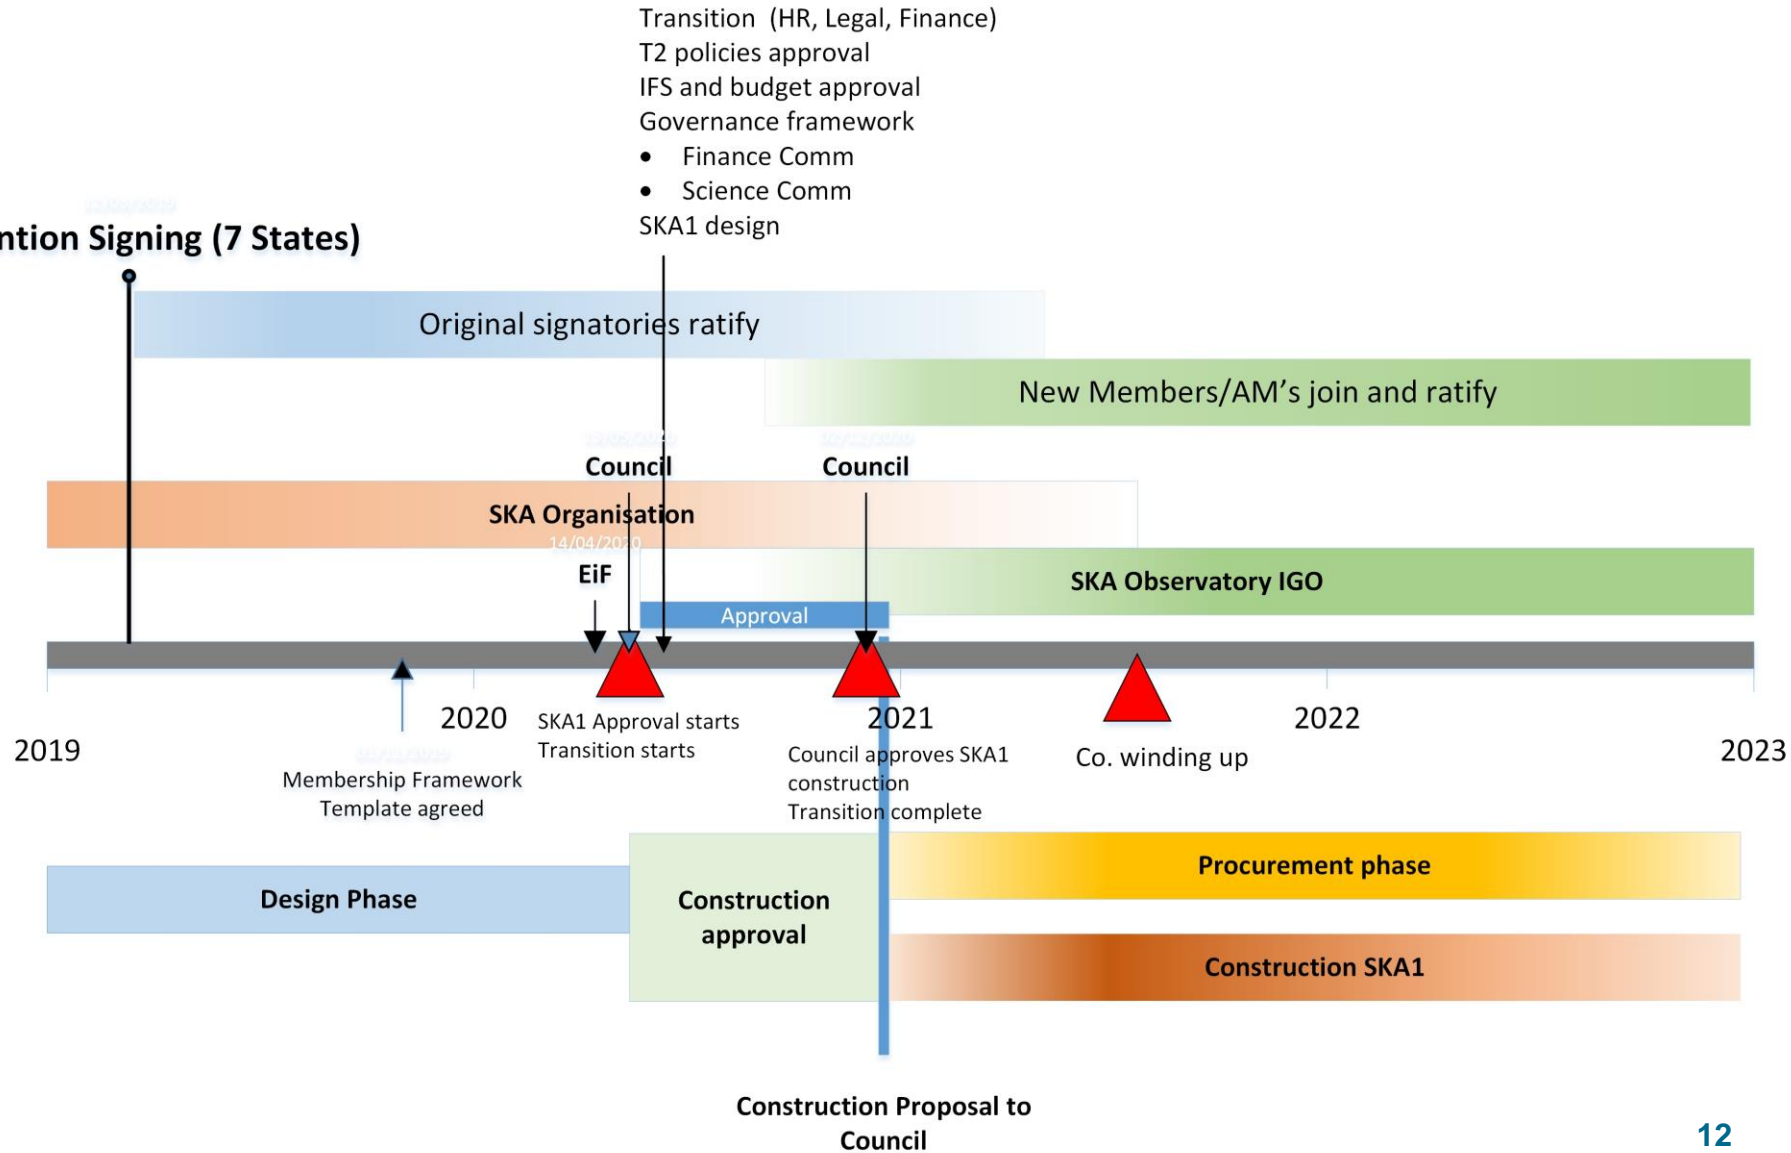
Transition (HR, Legal, Finance)
T2 policies approval
IFS and budget approval
Governance framework
• Finance Comm
• Science Comm
SKA1 design

ntion Signing (7 States)

Original signatories ratify

New Members/AM's join and ratify

Council

Council

SKA Organisation

14/04/2020

EiF

SKA Observatory IGO

Approval

2019

2020

SKA1 Approval starts
Transition starts

2021

Council approves SKA1 construction
Transition complete

2022

Co. winding up

2023

Membership Framework
Template agreed

Design Phase

Construction approval

Procurement phase

Construction SKA1

Construction Proposal to Council

12